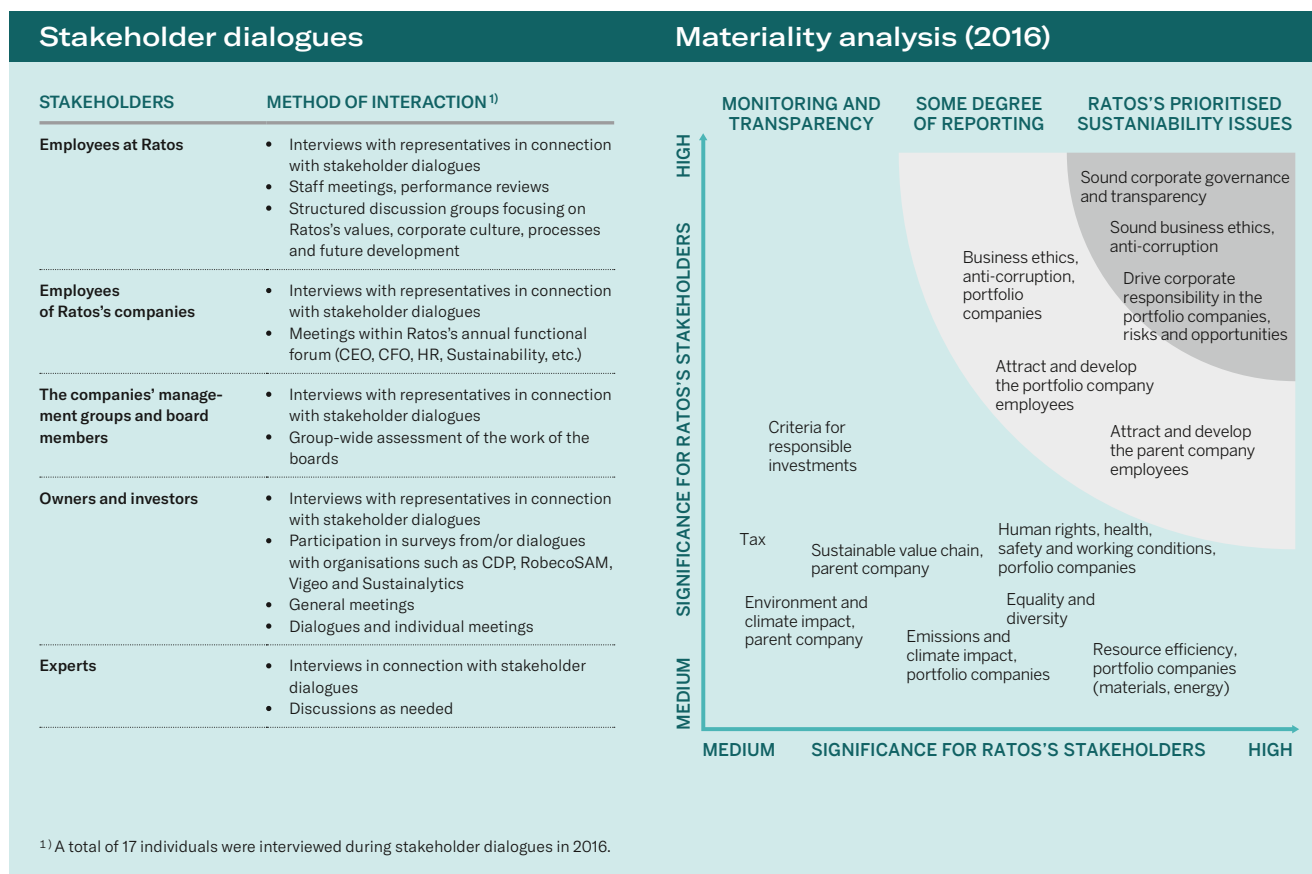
Stakeholder dialogues

| STAKEHOLDERS | METHOD OF INTERACTION $^{1)}$ |
|---|---|
| Employees at Ratos | • Interviews with representatives in connection with stakeholder dialogues<br>• Staff meetings, performance reviews<br>• Structured discussion groups focusing on Ratos's values, corporate culture, processes and future development |
| Employees of Ratos's companies | • Interviews with representatives in connection with stakeholder dialogues<br>• Meetings within Ratos's annual functional forum (CEO, CFO, HR, Sustainability, etc.) |
| The companies' management groups and board members | • Interviews with representatives in connection with stakeholder dialogues<br>• Group-wide assessment of the work of the boards |
| Owners and investors | • Interviews with representatives in connection with stakeholder dialogues<br>• Participation in surveys from/or dialogues with organisations such as CDP, RobecoSAM, Vigeo and Sustainalytics<br>• General meetings<br>• Dialogues and individual meetings |
| Experts | • Interviews in connection with stakeholder dialogues<br>• Discussions as needed |

$^{1)}$ A total of 17 individuals were interviewed during stakeholder dialogues in 2016.

Materiality analysis (2016)

MONITORING AND TRANSPARENCY
SOME DEGREE OF REPORTING
RATOS'S PRIORITISED SUSTAINABILITY ISSUES

HIGH
SIGNIFICANCE FOR RATOS'S STAKEHOLDERS
MEDIUM

Sound corporate governance and transparency
Sound business ethics, anti-corruption
Business ethics, anti-corruption, portfolio companies
Drive corporate responsibility in the portfolio companies, risks and opportunities
Attract and develop the portfolio company employees
Criteria for responsible investments
Attract and develop the parent company employees
Tax
Sustainable value chain, parent company
Human rights, health, safety and working conditions, porfolio companies
Environment and climate impact, parent company
Equality and diversity
Emissions and climate impact, portfolio companies
Resource efficiency, portfolio companies (materials, energy)

MEDIUM
SIGNIFICANCE FOR RATOS'S STAKEHOLDERS
HIGH